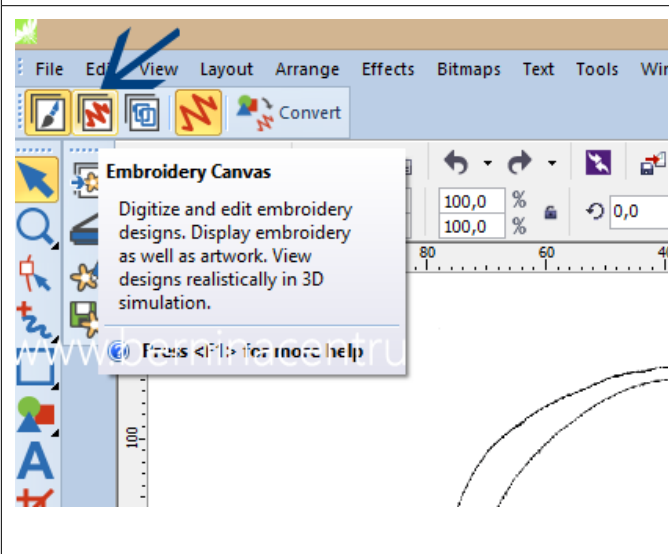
File Edit View Layout Arrange Effects Bitmaps Text Tools Win

Convert

Embroidery Canvas

Digitize and edit embroidery designs. Display embroidery as well as artwork. View designs realistically in 3D simulation.

Press <F1> for more help

100,0 %
100,0 %
0,0

80 60

100

www.berninacent.ru